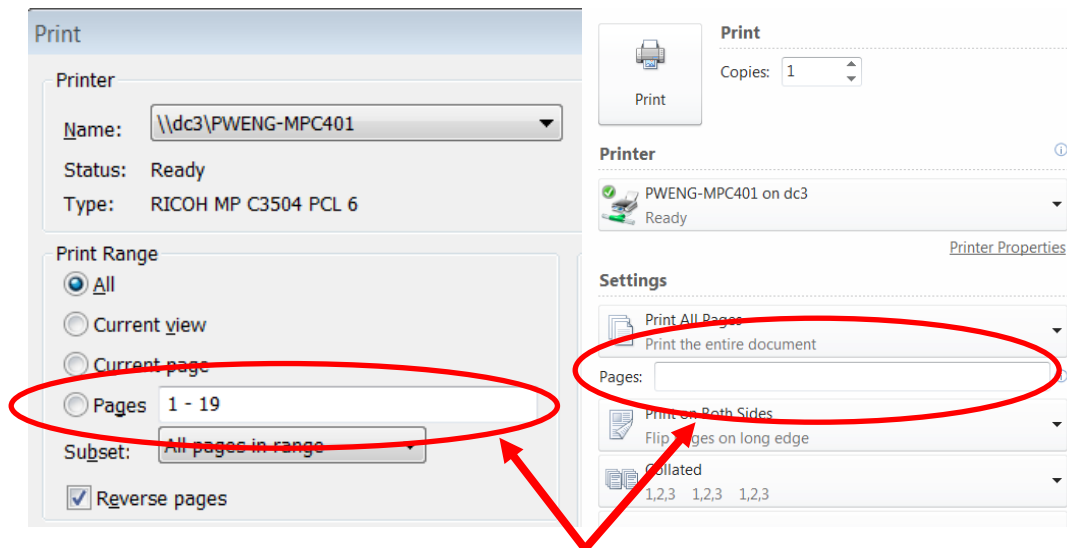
Print

Printer

Name: \\dc3\PWENG-MPC401

Status: Ready

Type: RICOH MP C3504 PCL 6

Print Range

All

Current view

Current page

Pages 1 - 19

Subset: All pages in range

Reverse pages

Print

Print

Copies: 1

Printer

PWENG-MPC401 on dc3
Ready

Printer Properties

Settings

Print All Pages
Print the entire document

Pages:

Print on Both Sides
Flip pages on long edge

Collated
1,2,3 1,2,3 1,2,3